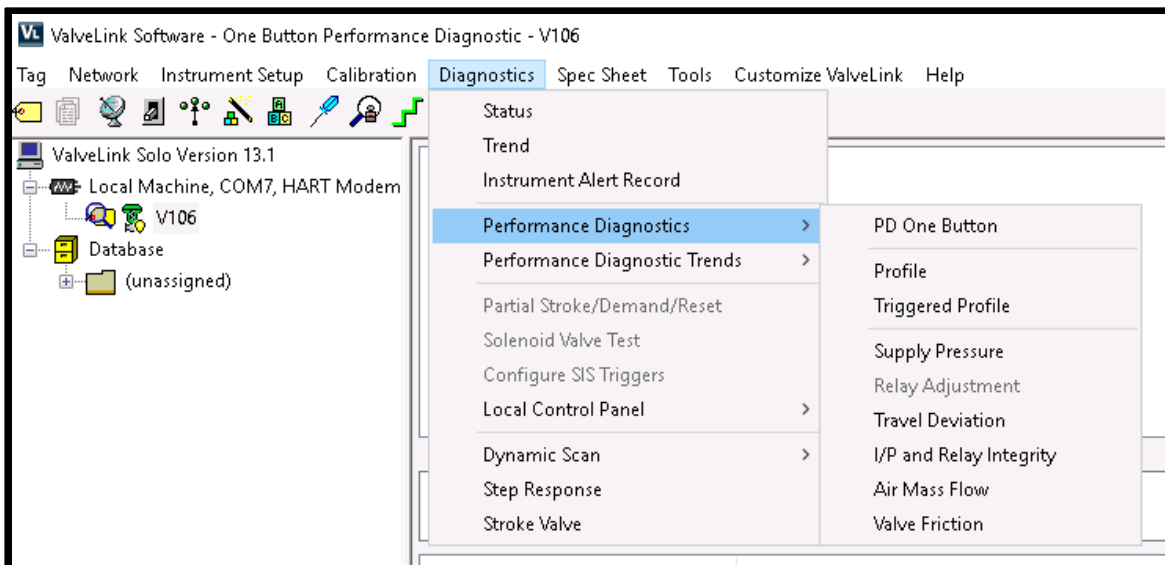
VL ValveLink Software - One Button Performance Diagnostic - V106

Tag Network Instrument Setup Calibration Diagnostics Spec Sheet Tools Customize ValveLink Help

ValveLink Solo Version 13.1
Local Machine, COM7, HART Modem
V106
Database
(unassigned)

Status
Trend
Instrument Alert Record
Performance Diagnostics >
Performance Diagnostic Trends >
Partial Stroke/Demand/Reset
Solenoid Valve Test
Configure SIS Triggers
Local Control Panel >
Dynamic Scan >
Step Response
Stroke Valve

PD One Button
Profile
Triggered Profile
Supply Pressure
Relay Adjustment
Travel Deviation
I/P and Relay Integrity
Air Mass Flow
Valve Friction